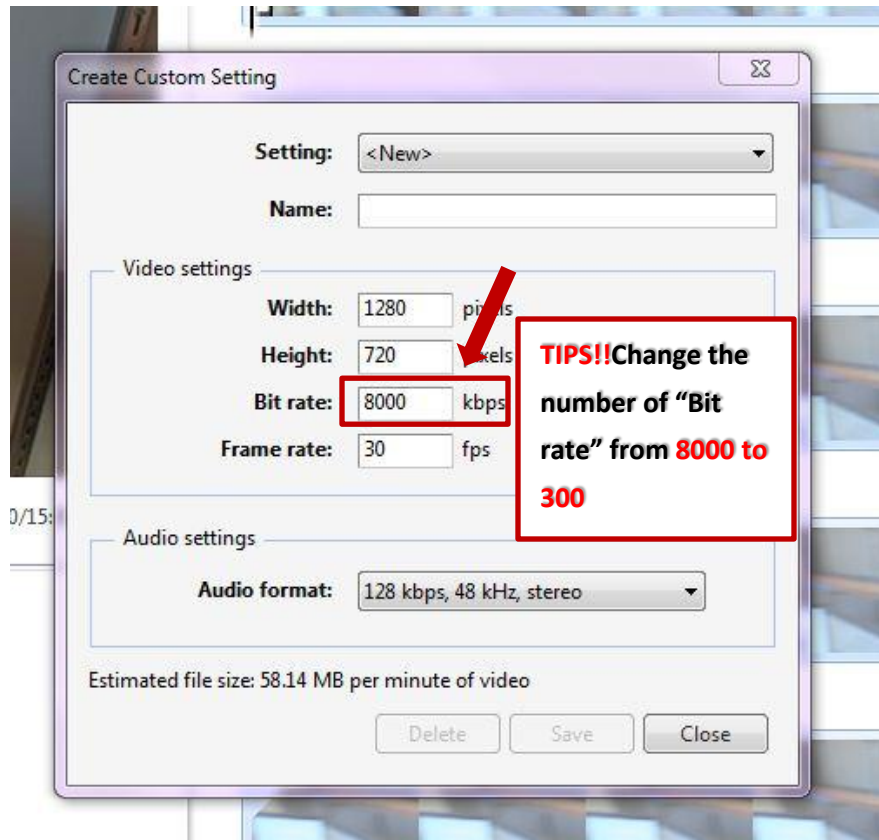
Create Custom Setting

Setting: <New>

Name:

Video settings

Width: 1280 pi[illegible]ls

Height: 720 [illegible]xels

Bit rate: 8000 kbps

Frame rate: 30 fps

TIPS!!Change the number of "Bit rate" from 8000 to 300

0/15:

Audio settings

Audio format: 128 kbps, 48 kHz, stereo

Estimated file size: 58.14 MB per minute of video

Delete Save Close